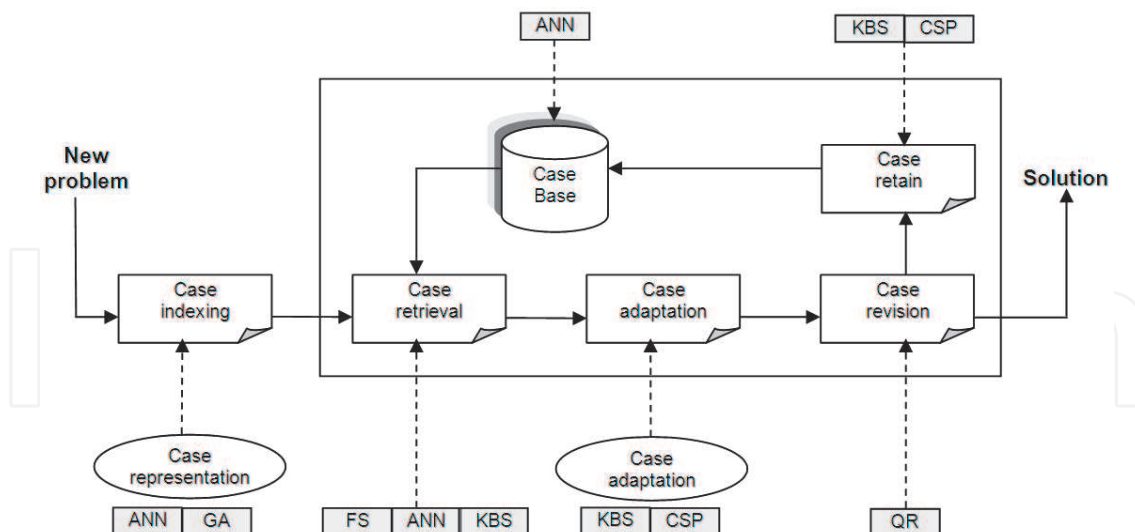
ANN

KBS | CSP

New problem

Case Base

Case retain

Solution

Case indexing

Case retrieval

Case adaptation

Case revision

Case representation

Case adaptation

ANN | GA

FS | ANN | KBS

KBS | CSP

QR